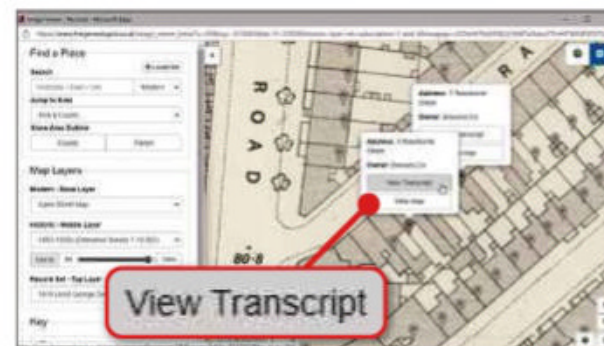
Find a Place

Search

Jump to Area

Show Area Outline

County

Parish

Map Layers

Modern - Base Layer

Historic - Middle Layer

Record Set - Top Layer

Key

ROAD

RA

80·8

Address:

Owner:

View Transcript

View Map

View Transcript